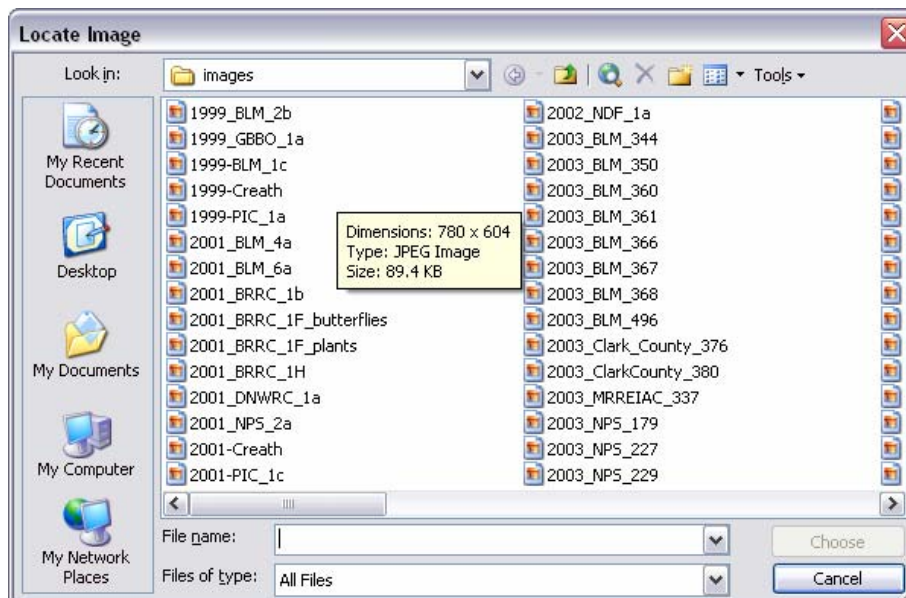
Locate Image

Look in: images

Tools

My Recent Documents

Desktop

My Documents

My Computer

My Network Places

1999_BLM_2b
1999_GBBO_1a
1999-BLM_1c
1999-Creath
1999-PIC_1a
2001_BLM_4a
2001_BLM_6a
2001_BRRC_1b
2001_BRRC_1F_butterflies
2001_BRRC_1F_plants
2001_BRRC_1H
2001_DNWRC_1a
2001_NPS_2a
2001-Creath
2001-PIC_1c

Dimensions: 780 x 604
Type: JPEG Image
Size: 89.4 KB

2002_NDF_1a
2003_BLM_344
2003_BLM_350
2003_BLM_360
2003_BLM_361
2003_BLM_366
2003_BLM_367
2003_BLM_368
2003_BLM_496
2003_Clark_County_376
2003_ClarkCounty_380
2003_MRREIAC_337
2003_NPS_179
2003_NPS_227
2003_NPS_229

File name:
Files of type: All Files

Choose
Cancel